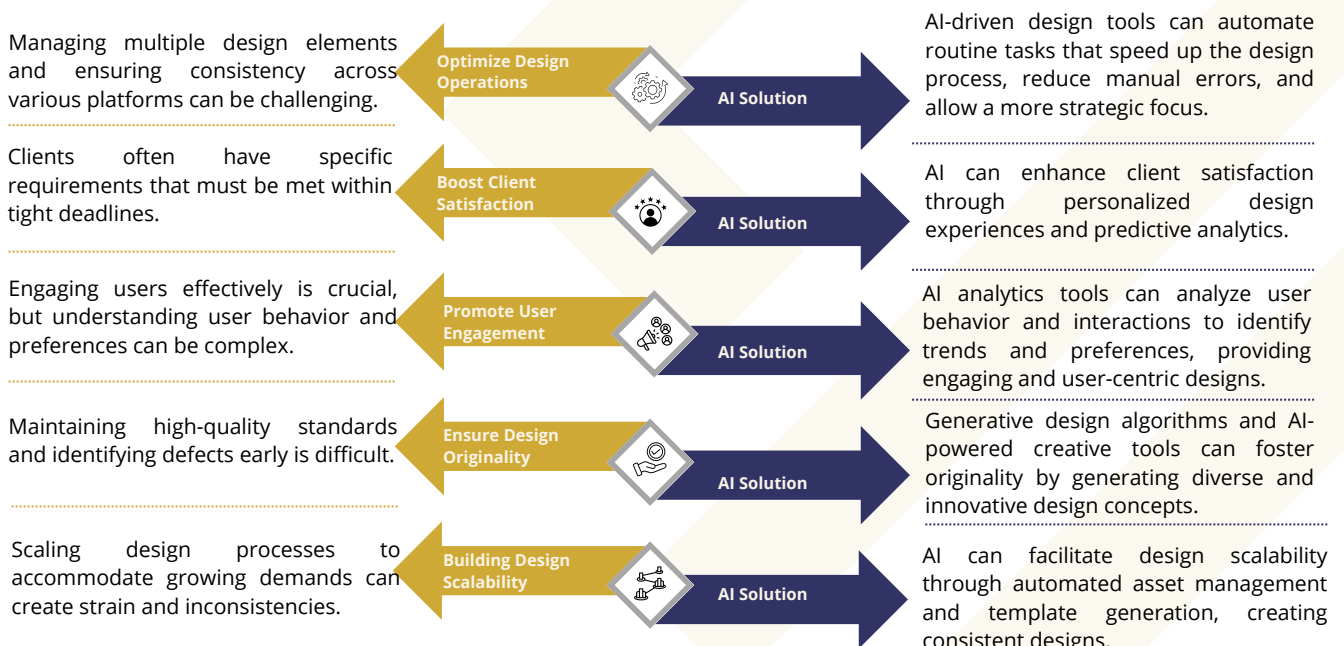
Managing multiple design elements and ensuring consistency across various platforms can be challenging.

Optimize Design Operations

AI Solution

AI-driven design tools can automate routine tasks that speed up the design process, reduce manual errors, and allow a more strategic focus.

Clients often have specific requirements that must be met within tight deadlines.

Boost Client Satisfaction

AI Solution

AI can enhance client satisfaction through personalized design experiences and predictive analytics.

Engaging users effectively is crucial, but understanding user behavior and preferences can be complex.

Promote User Engagement

AI Solution

AI analytics tools can analyze user behavior and interactions to identify trends and preferences, providing engaging and user-centric designs.

Maintaining high-quality standards and identifying defects early is difficult.

Ensure Design Originality

AI Solution

Generative design algorithms and AI-powered creative tools can foster originality by generating diverse and innovative design concepts.

Scaling design processes to accommodate growing demands can create strain and inconsistencies.

Building Design Scalability

AI Solution

AI can facilitate design scalability through automated asset management and template generation, creating consistent designs.